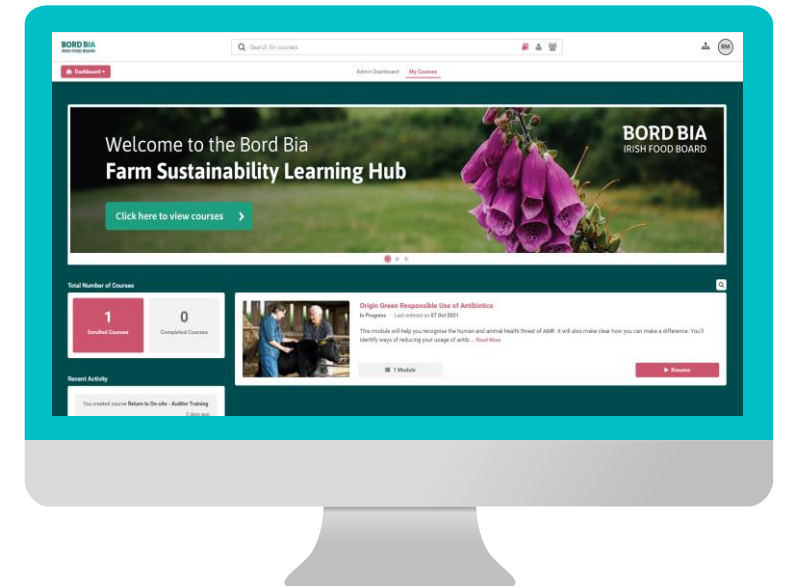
BORD BIA
IRISH FOOD BOARD

Search for courses

BM

Dashboard

Admin Dashboard
My Courses

Welcome to the Bord Bia
Farm Sustainability Learning Hub

Click here to view courses

BORD BIA
IRISH FOOD BOARD

Total Number of Courses

1
Enrolled Courses

0
Completed Courses

Origin Green Responsible Use of Antibiotics

In Progress · Last entered on 07 Oct 2021

This module will help you recognise the human and animal health threat of AMR. It will also make clear how you can make a difference. You'll identify ways of reducing your usage of antib ... Read More

1 Module

Resume

Recent Activity

You created course Return to On-site - Auditor Training
2 days ago